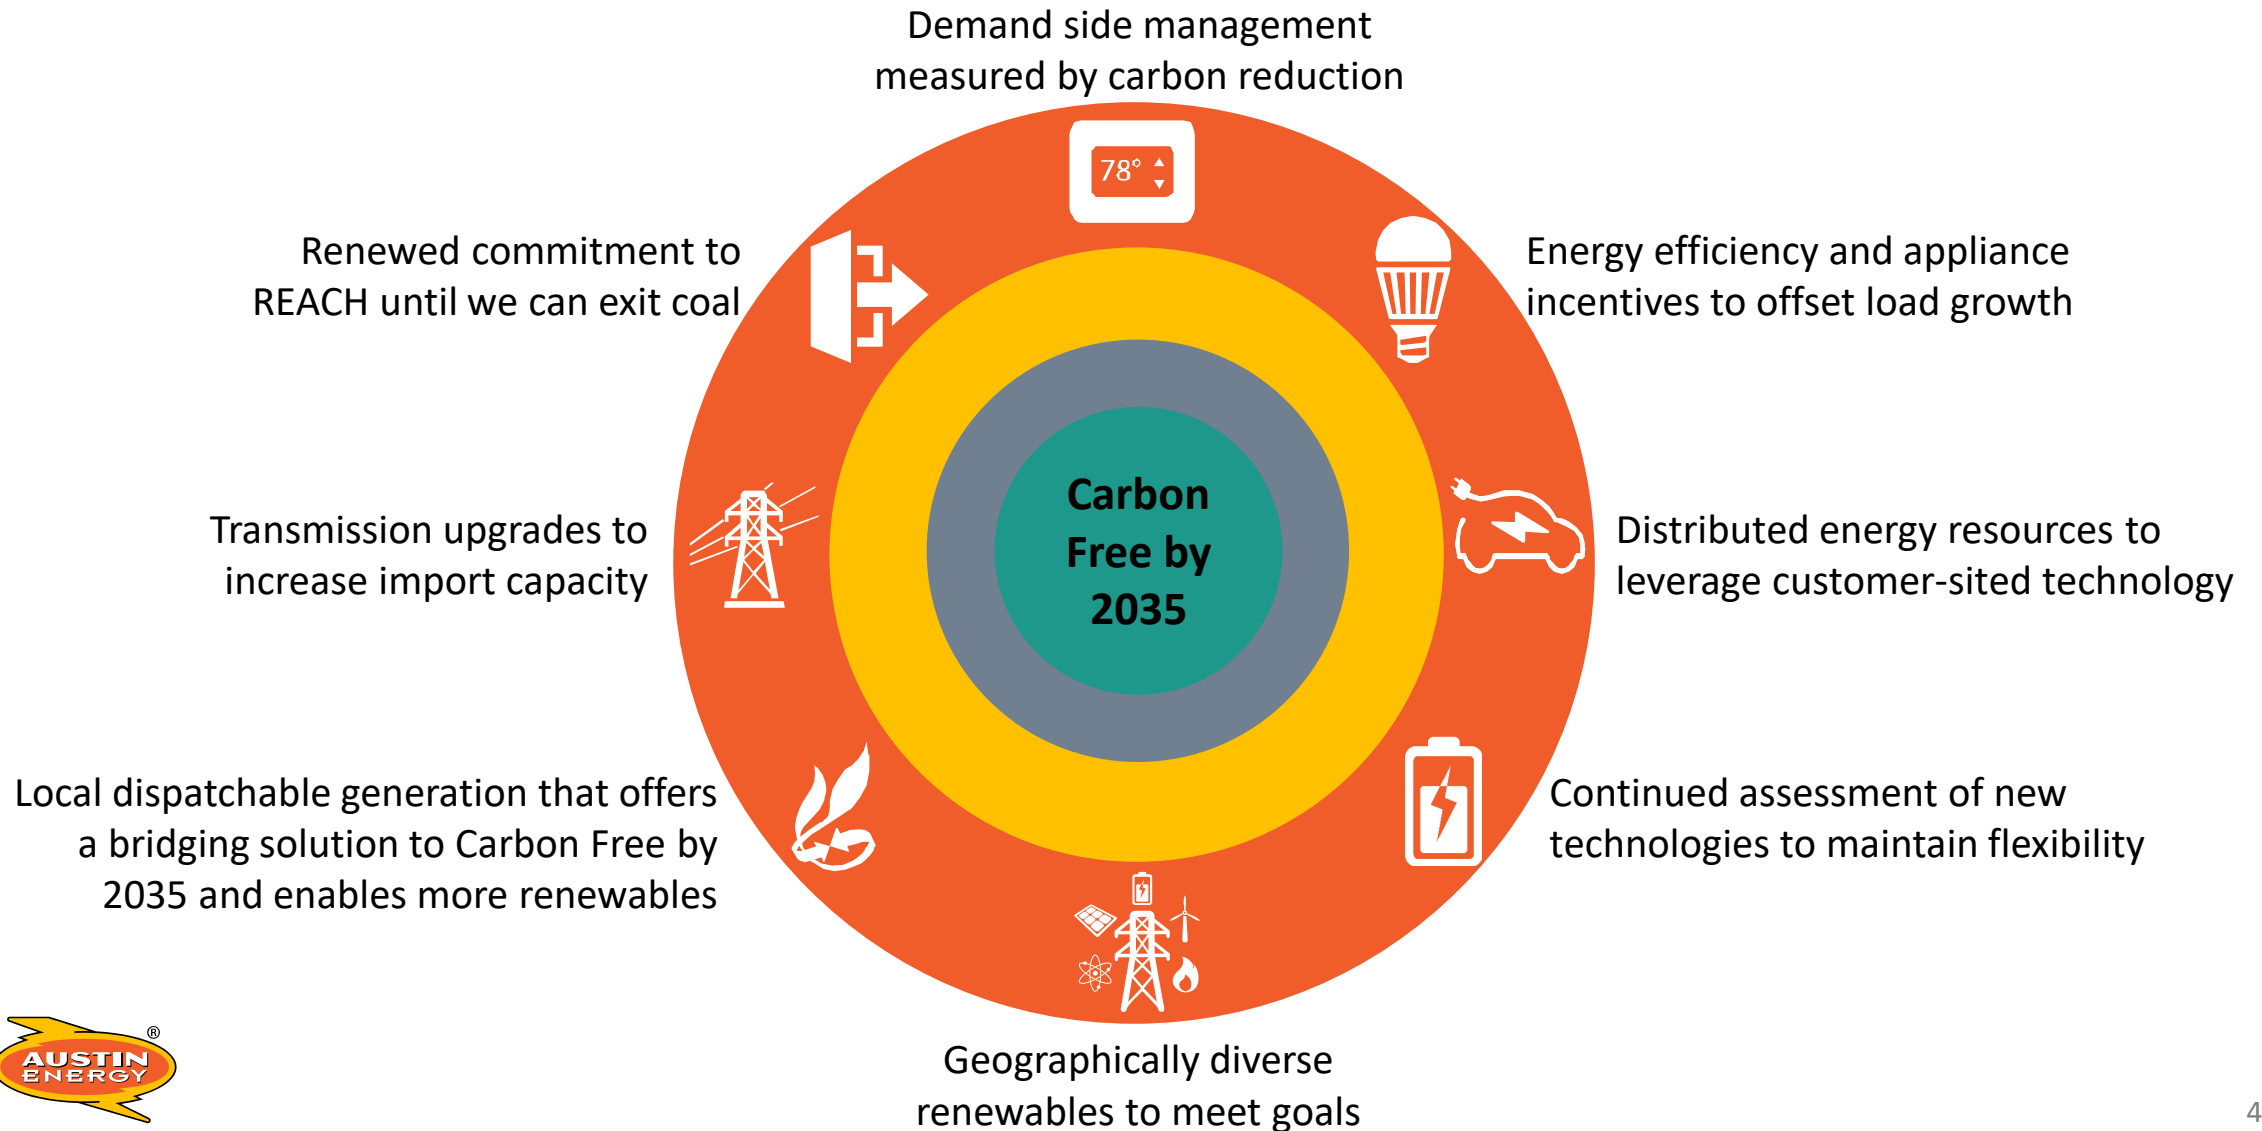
Demand side management measured by carbon reduction

78°

Renewed commitment to REACH until we can exit coal

Energy efficiency and appliance incentives to offset load growth

Carbon Free by 2035

Transmission upgrades to increase import capacity

Distributed energy resources to leverage customer-sited technology

Local dispatchable generation that offers a bridging solution to Carbon Free by 2035 and enables more renewables

Continued assessment of new technologies to maintain flexibility

Geographically diverse renewables to meet goals

AUSTIN ENERGY ®

4